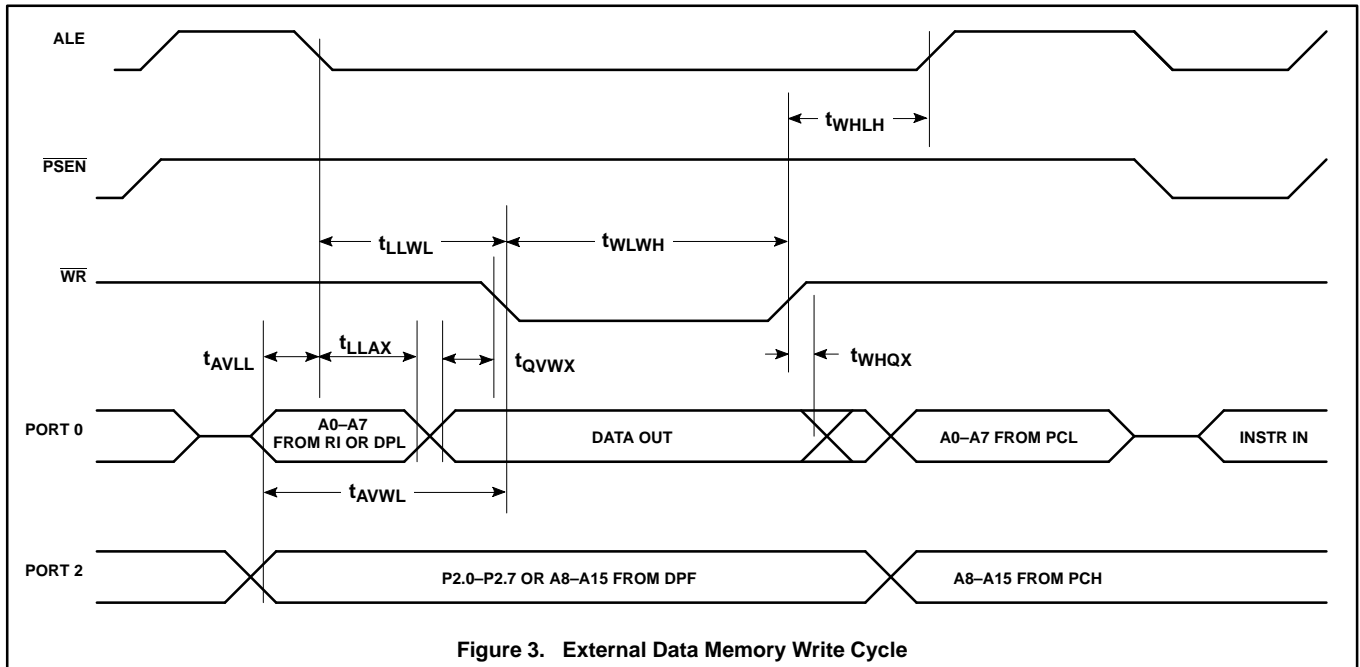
ALE

$t_{WHLH}$

$\overline{PSEN}$

$t_{LLWL}$

$t_{WLWH}$

$\overline{WR}$

$t_{AVLL}$

$t_{LLAX}$

$t_{QVWX}$

$t_{WHQX}$

PORT 0

A0–A7 FROM RI OR DPL

DATA OUT

A0–A7 FROM PCL

INSTR IN

$t_{AVWL}$

PORT 2

P2.0–P2.7 OR A8–A15 FROM DPF

A8–A15 FROM PCH

Figure 3. External Data Memory Write Cycle